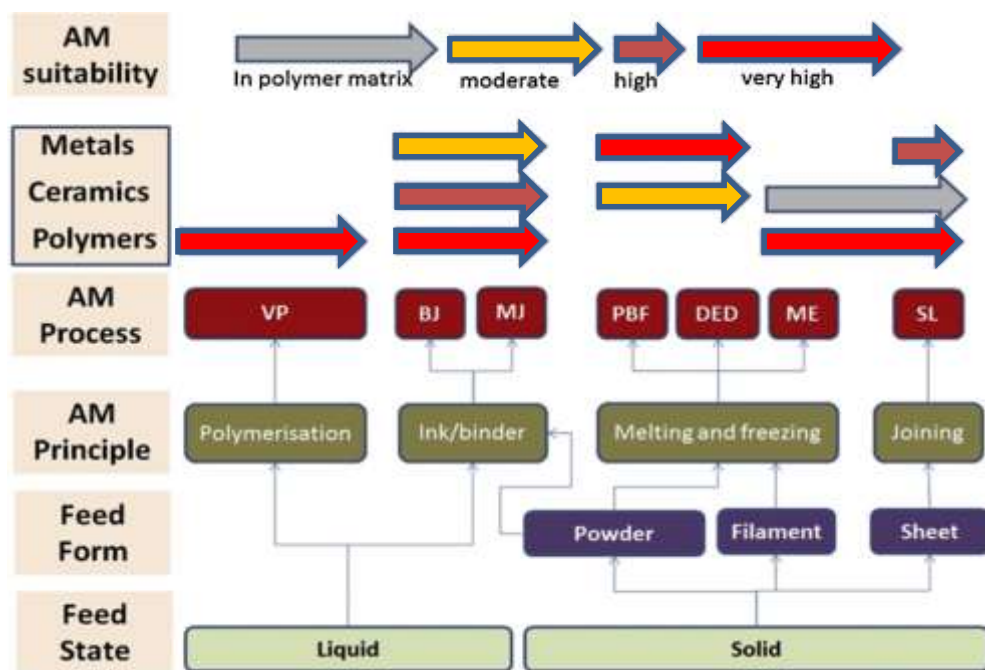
AM suitability
In polymer matrix
moderate
high
very high

Metals
Ceramics
Polymers

AM Process
VP
BJ
MJ
PBF
DED
ME
SL

AM Principle
Polymerisation
Ink/binder
Melting and freezing
Joining

Feed Form
Powder
Filament
Sheet

Feed State
Liquid
Solid